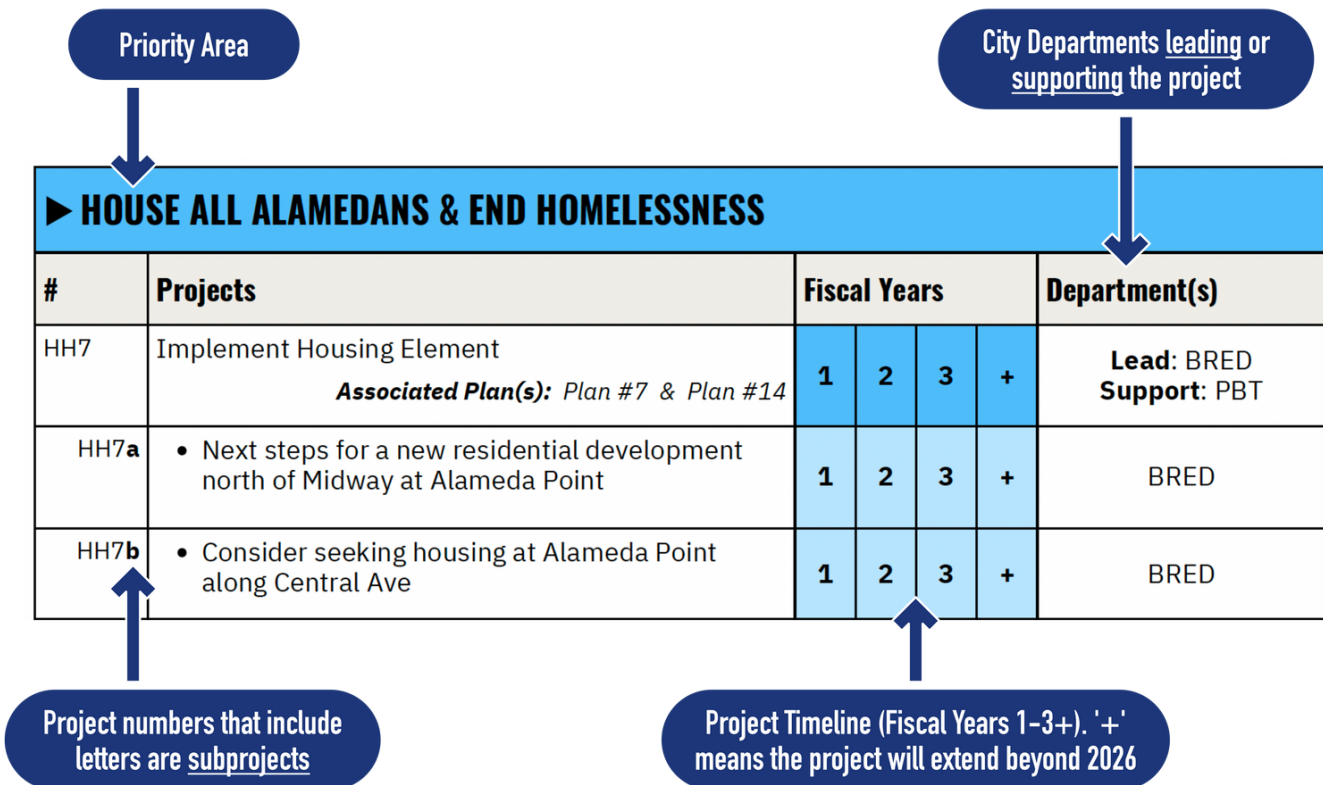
Priority Area

City Departments leading or supporting the project

▶ HOUSE ALL ALAMEDANS & END HOMELESSNESS

| # | Projects | Fiscal Years | | | | Department(s) |
|---|---|---|---|---|---|---|
| HH7 | Implement Housing Element *Associated Plan(s): Plan #7 & Plan #14* | 1 | 2 | 3 | + | **Lead**: BRED **Support**: PBT |
| HH7**a** | • Next steps for a new residential development north of Midway at Alameda Point | 1 | 2 | 3 | + | BRED |
| HH7**b** | • Consider seeking housing at Alameda Point along Central Ave | 1 | 2 | 3 | + | BRED |

Project numbers that include letters are subprojects

Project Timeline (Fiscal Years 1-3+). '+' means the project will extend beyond 2026